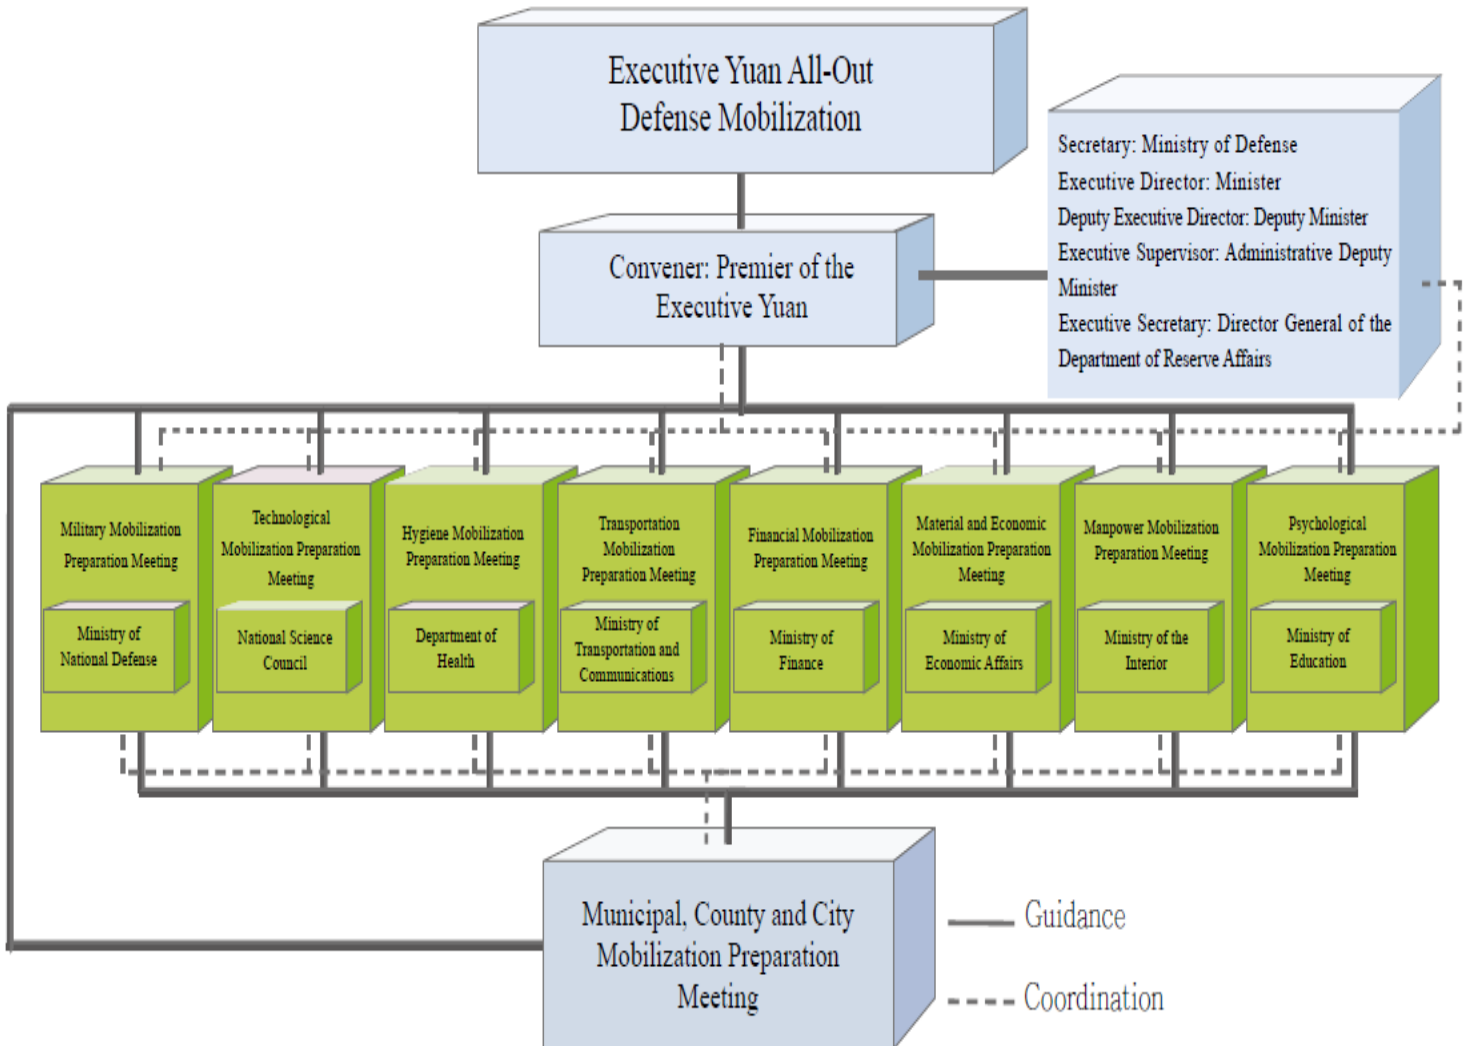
Executive Yuan All-Out Defense Mobilization

Convener: Premier of the Executive Yuan

Secretary: Ministry of Defense
Executive Director: Minister
Deputy Executive Director: Deputy Minister
Executive Supervisor: Administrative Deputy Minister
Executive Secretary: Director General of the Department of Reserve Affairs

Military Mobilization Preparation Meeting
Ministry of National Defense

Technological Mobilization Preparation Meeting
National Science Council

Hygiene Mobilization Preparation Meeting
Department of Health

Transportation Mobilization Preparation Meeting
Ministry of Transportation and Communications

Financial Mobilization Preparation Meeting
Ministry of Finance

Material and Economic Mobilization Preparation Meeting
Ministry of Economic Affairs

Manpower Mobilization Preparation Meeting
Ministry of the Interior

Psychological Mobilization Preparation Meeting
Ministry of Education

Municipal, County and City Mobilization Preparation Meeting

Guidance

Coordination